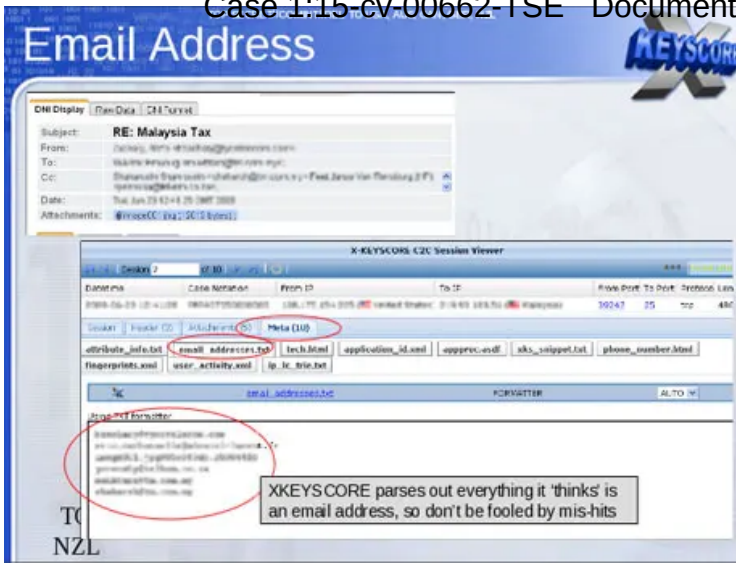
Case 1:15-cv-00662-TSE Document

Email Address

KEYSCORE

DNI Display | Raw Data | DNI Format

Subject: RE: Malaysia Tax
From: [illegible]
To: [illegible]
Cc: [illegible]
Date: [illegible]
Attachments: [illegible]

X-KEYSCORE C2C Session Viewer

Session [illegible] of 10

| Datetime | Case Notation | From IP | To IP | From Port | To Port | Protocol | Len |
|---|---|---|---|---|---|---|---|
| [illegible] | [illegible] | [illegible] United States | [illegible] Malaysia | 39247 | 25 | tcp | 480 |

Session | Header (2) | Attachments (5) | Meta (10)

attribute_info.txt | email_addresses.txt | tech.html | application_id.xml | appproc.asdf | xks_snippet.txt | phone_number.html | fingerprints.xml | user_activity.xml | ip_in_trie.txt

email_addresses.txt FORMATTER AUTO

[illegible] formatter

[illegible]

XKEYSCORE parses out everything it 'thinks' is an email address, so don't be fooled by mis-hits

TO

NZL